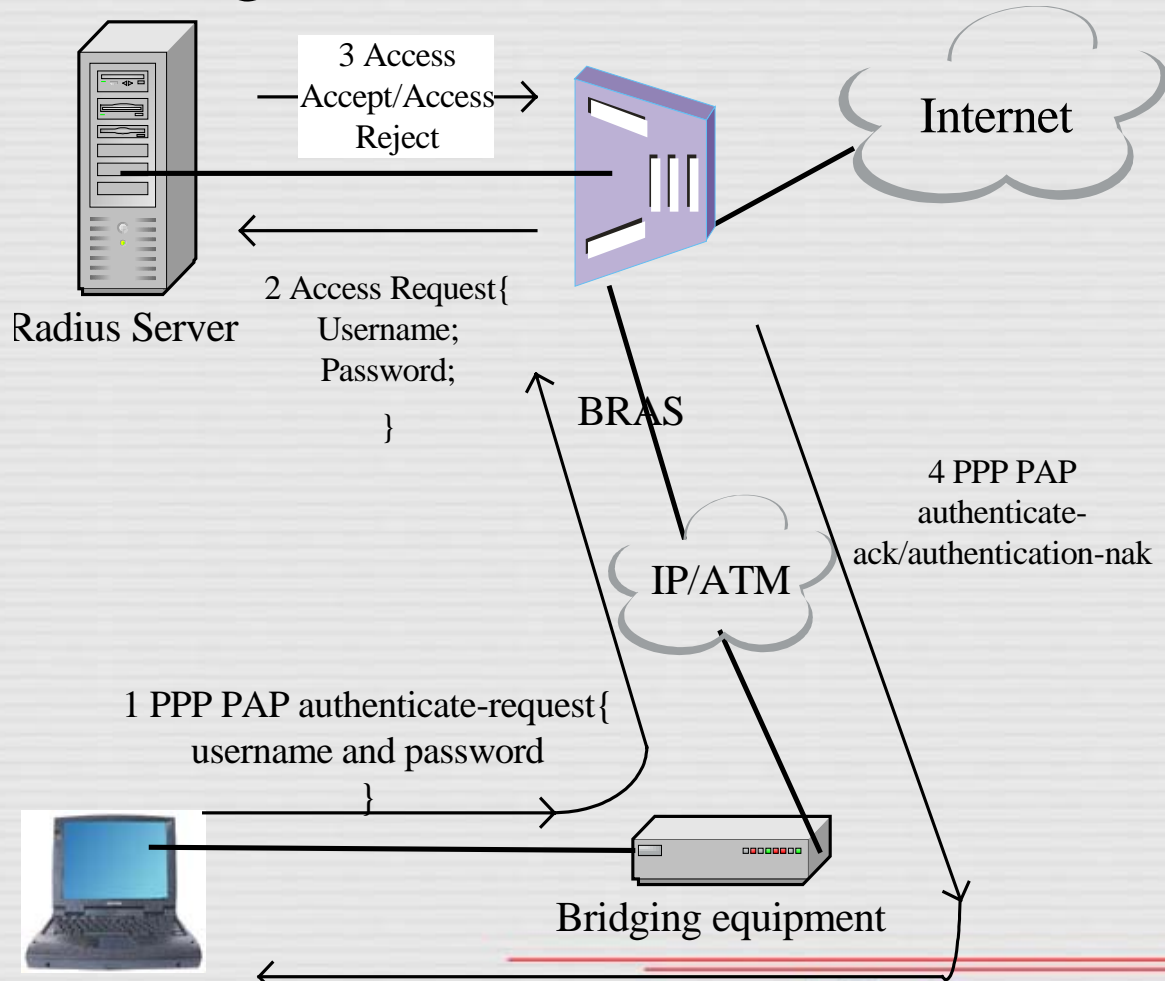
3 Access Accept/Access Reject

Internet

2 Access Request{
Username;
Password;
}

Radius Server

BRAS

4 PPP PAP authenticate-ack/authentication-nak

IP/ATM

1 PPP PAP authenticate-request{
username and password
}

Bridging equipment